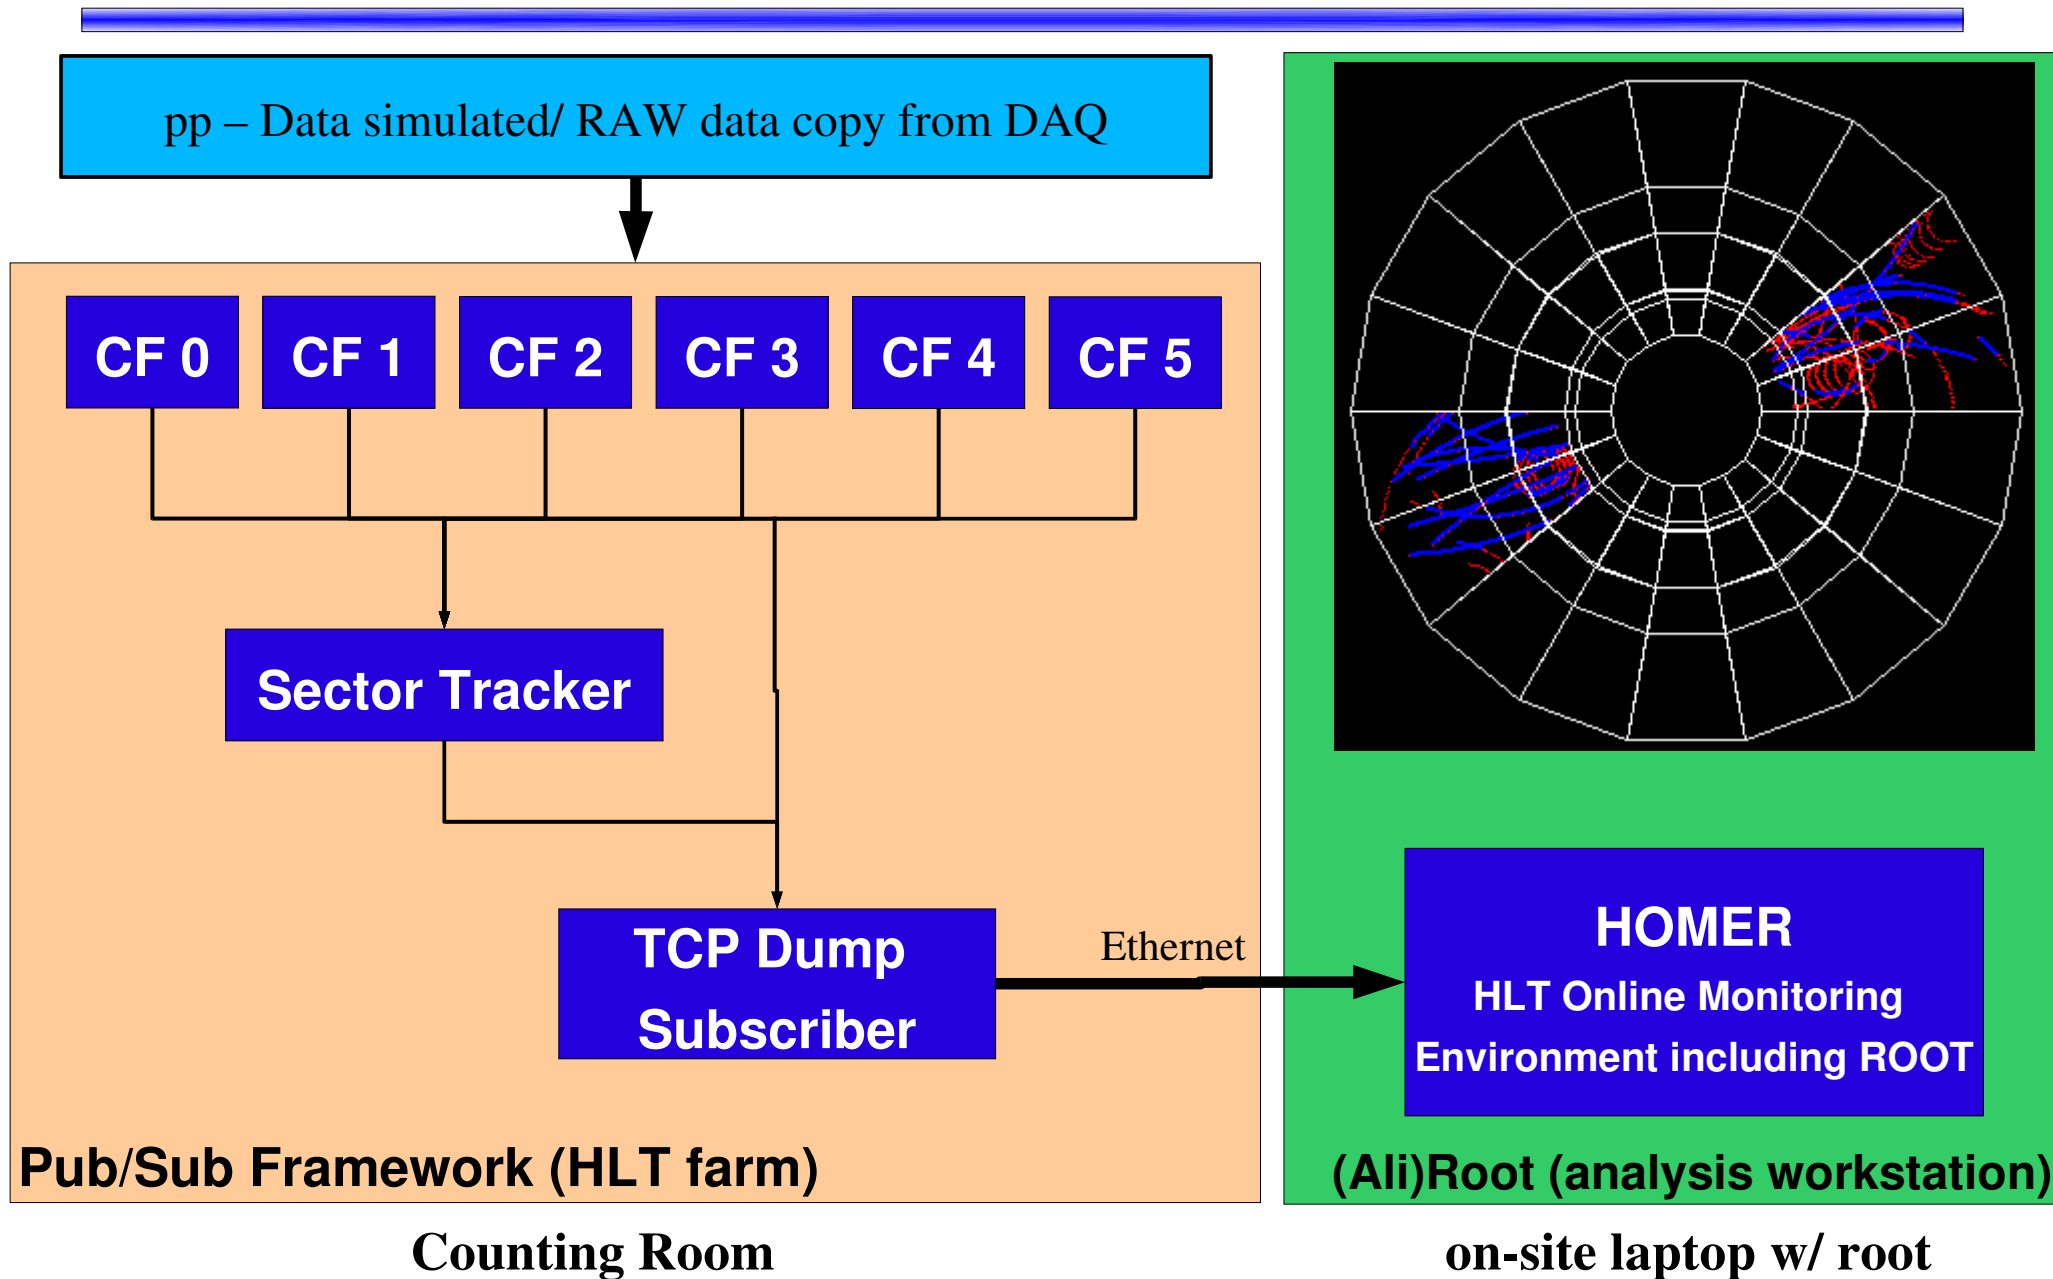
pp – Data simulated/ RAW data copy from DAQ

CF 0
CF 1
CF 2
CF 3
CF 4
CF 5

Sector Tracker

TCP Dump Subscriber

Ethernet

HOMER
HLT Online Monitoring Environment including ROOT

Pub/Sub Framework (HLT farm)

(Ali)Root (analysis workstation)

Counting Room

on-site laptop w/ root